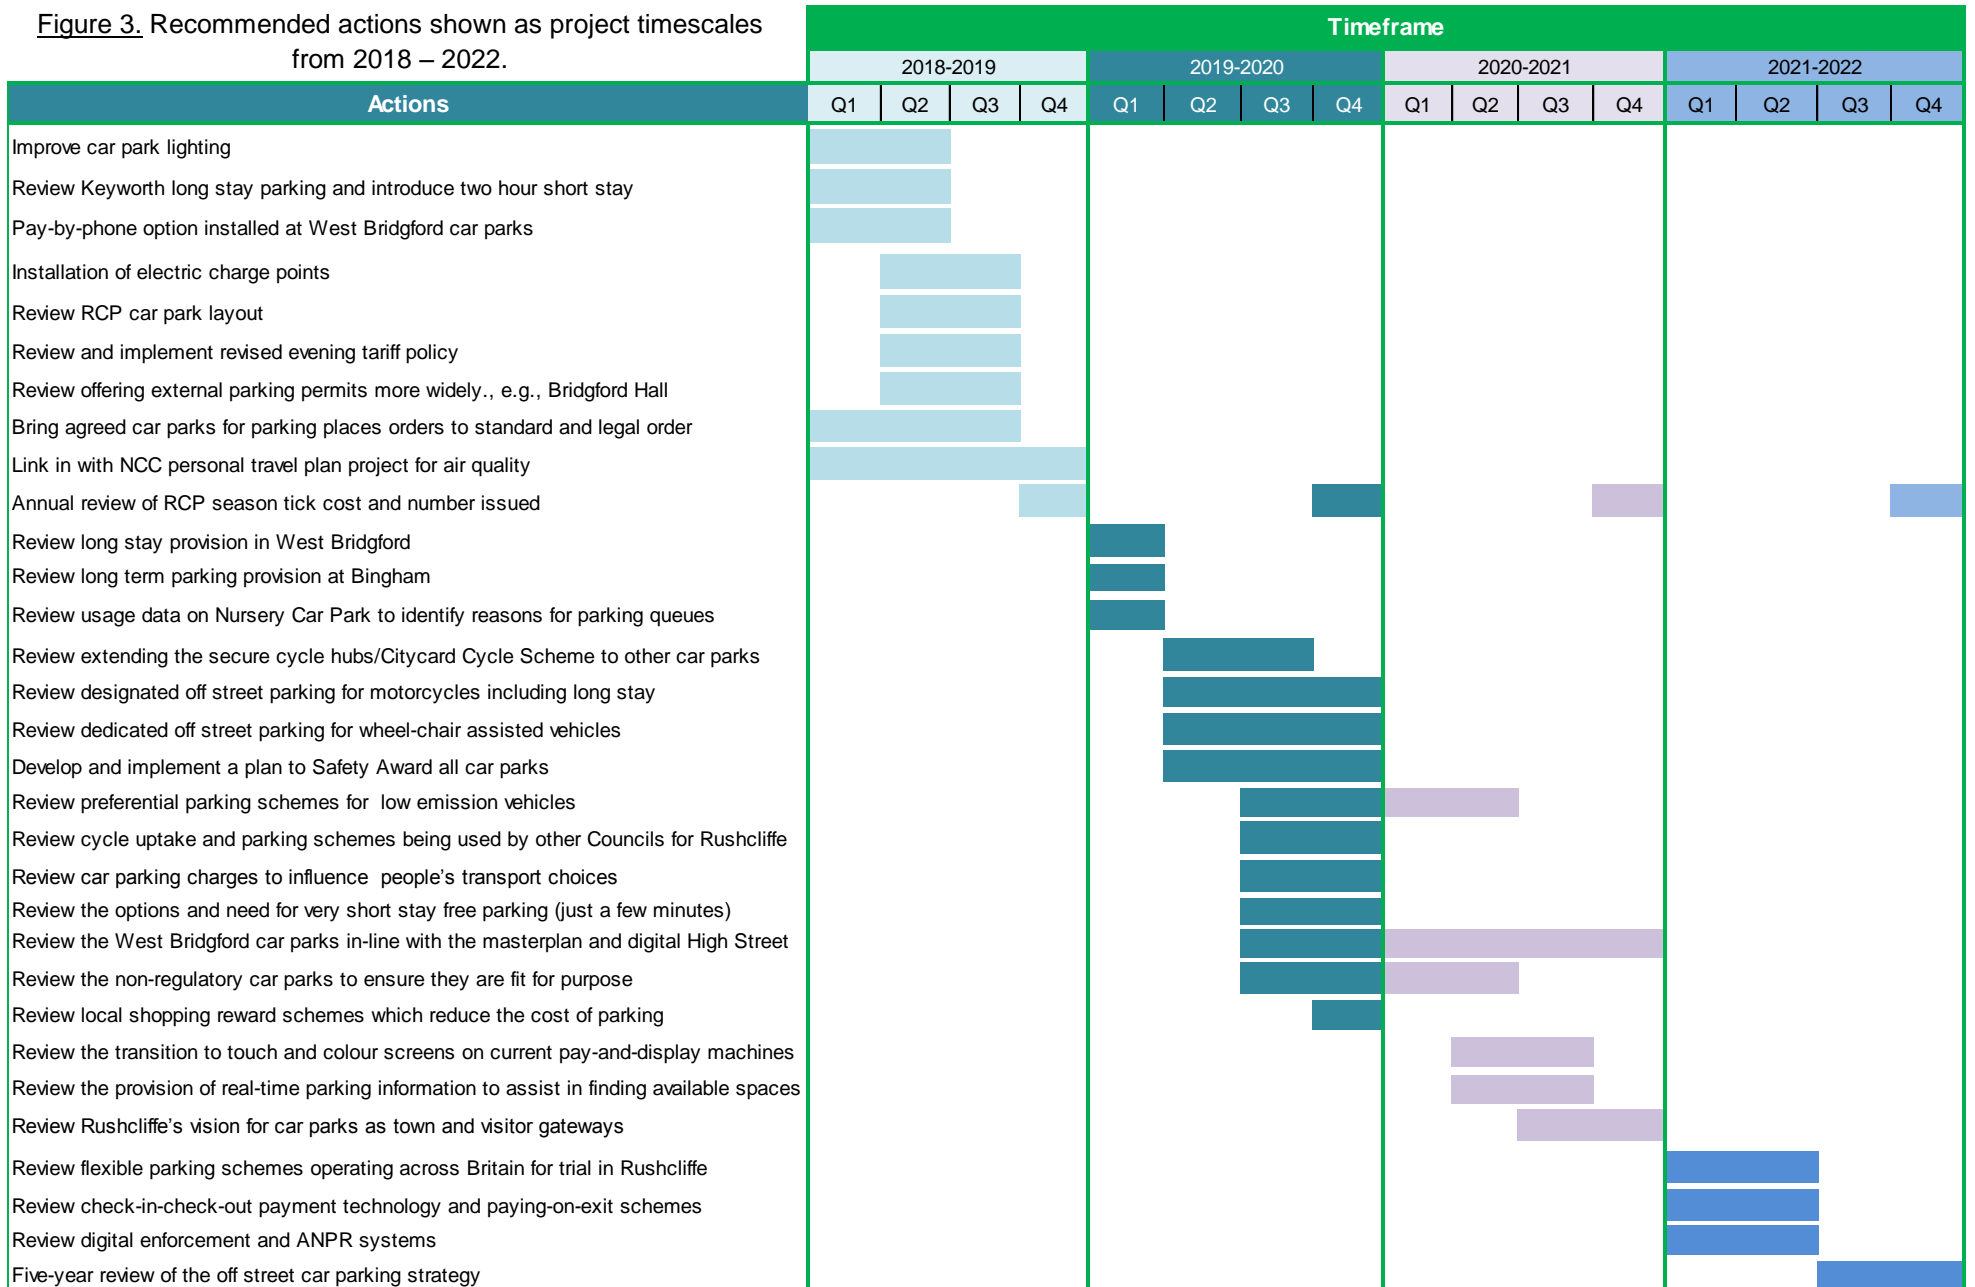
Figure 3. Recommended actions shown as project timescales from 2018 – 2022.

| Actions | Timeframe |
|---|---|

| | 2018-2019 | | | | 2019-2020 | | | | 2020-2021 | | | | 2021-2022 | | | |
|---|---|---|---|---|---|---|---|---|---|---|---|---|---|---|---|---|
| Actions | Q1 | Q2 | Q3 | Q4 | Q1 | Q2 | Q3 | Q4 | Q1 | Q2 | Q3 | Q4 | Q1 | Q2 | Q3 | Q4 |
| Improve car park lighting | | | | | | | | | | | | | | | | |
| Review Keyworth long stay parking and introduce two hour short stay | | | | | | | | | | | | | | | | |
| Pay-by-phone option installed at West Bridgford car parks | | | | | | | | | | | | | | | | |
| Installation of electric charge points | | | | | | | | | | | | | | | | |
| Review RCP car park layout | | | | | | | | | | | | | | | | |
| Review and implement revised evening tariff policy | | | | | | | | | | | | | | | | |
| Review offering external parking permits more widely., e.g., Bridgford Hall | | | | | | | | | | | | | | | | |
| Bring agreed car parks for parking places orders to standard and legal order | | | | | | | | | | | | | | | | |
| Link in with NCC personal travel plan project for air quality | | | | | | | | | | | | | | | | |
| Annual review of RCP season tick cost and number issued | | | | | | | | | | | | | | | | |
| Review long stay provision in West Bridgford | | | | | | | | | | | | | | | | |
| Review long term parking provision at Bingham | | | | | | | | | | | | | | | | |
| Review usage data on Nursery Car Park to identify reasons for parking queues | | | | | | | | | | | | | | | | |
| Review extending the secure cycle hubs/Citycard Cycle Scheme to other car parks | | | | | | | | | | | | | | | | |
| Review designated off street parking for motorcycles including long stay | | | | | | | | | | | | | | | | |
| Review dedicated off street parking for wheel-chair assisted vehicles | | | | | | | | | | | | | | | | |
| Develop and implement a plan to Safety Award all car parks | | | | | | | | | | | | | | | | |
| Review preferential parking schemes for low emission vehicles | | | | | | | | | | | | | | | | |
| Review cycle uptake and parking schemes being used by other Councils for Rushcliffe | | | | | | | | | | | | | | | | |
| Review car parking charges to influence people's transport choices | | | | | | | | | | | | | | | | |
| Review the options and need for very short stay free parking (just a few minutes) | | | | | | | | | | | | | | | | |
| Review the West Bridgford car parks in-line with the masterplan and digital High Street | | | | | | | | | | | | | | | | |
| Review the non-regulatory car parks to ensure they are fit for purpose | | | | | | | | | | | | | | | | |
| Review local shopping reward schemes which reduce the cost of parking | | | | | | | | | | | | | | | | |
| Review the transition to touch and colour screens on current pay-and-display machines | | | | | | | | | | | | | | | | |
| Review the provision of real-time parking information to assist in finding available spaces | | | | | | | | | | | | | | | | |
| Review Rushcliffe's vision for car parks as town and visitor gateways | | | | | | | | | | | | | | | | |
| Review flexible parking schemes operating across Britain for trial in Rushcliffe | | | | | | | | | | | | | | | | |
| Review check-in-check-out payment technology and paying-on-exit schemes | | | | | | | | | | | | | | | | |
| Review digital enforcement and ANPR systems | | | | | | | | | | | | | | | | |
| Five-year review of the off street car parking strategy | | | | | | | | | | | | | | | | |